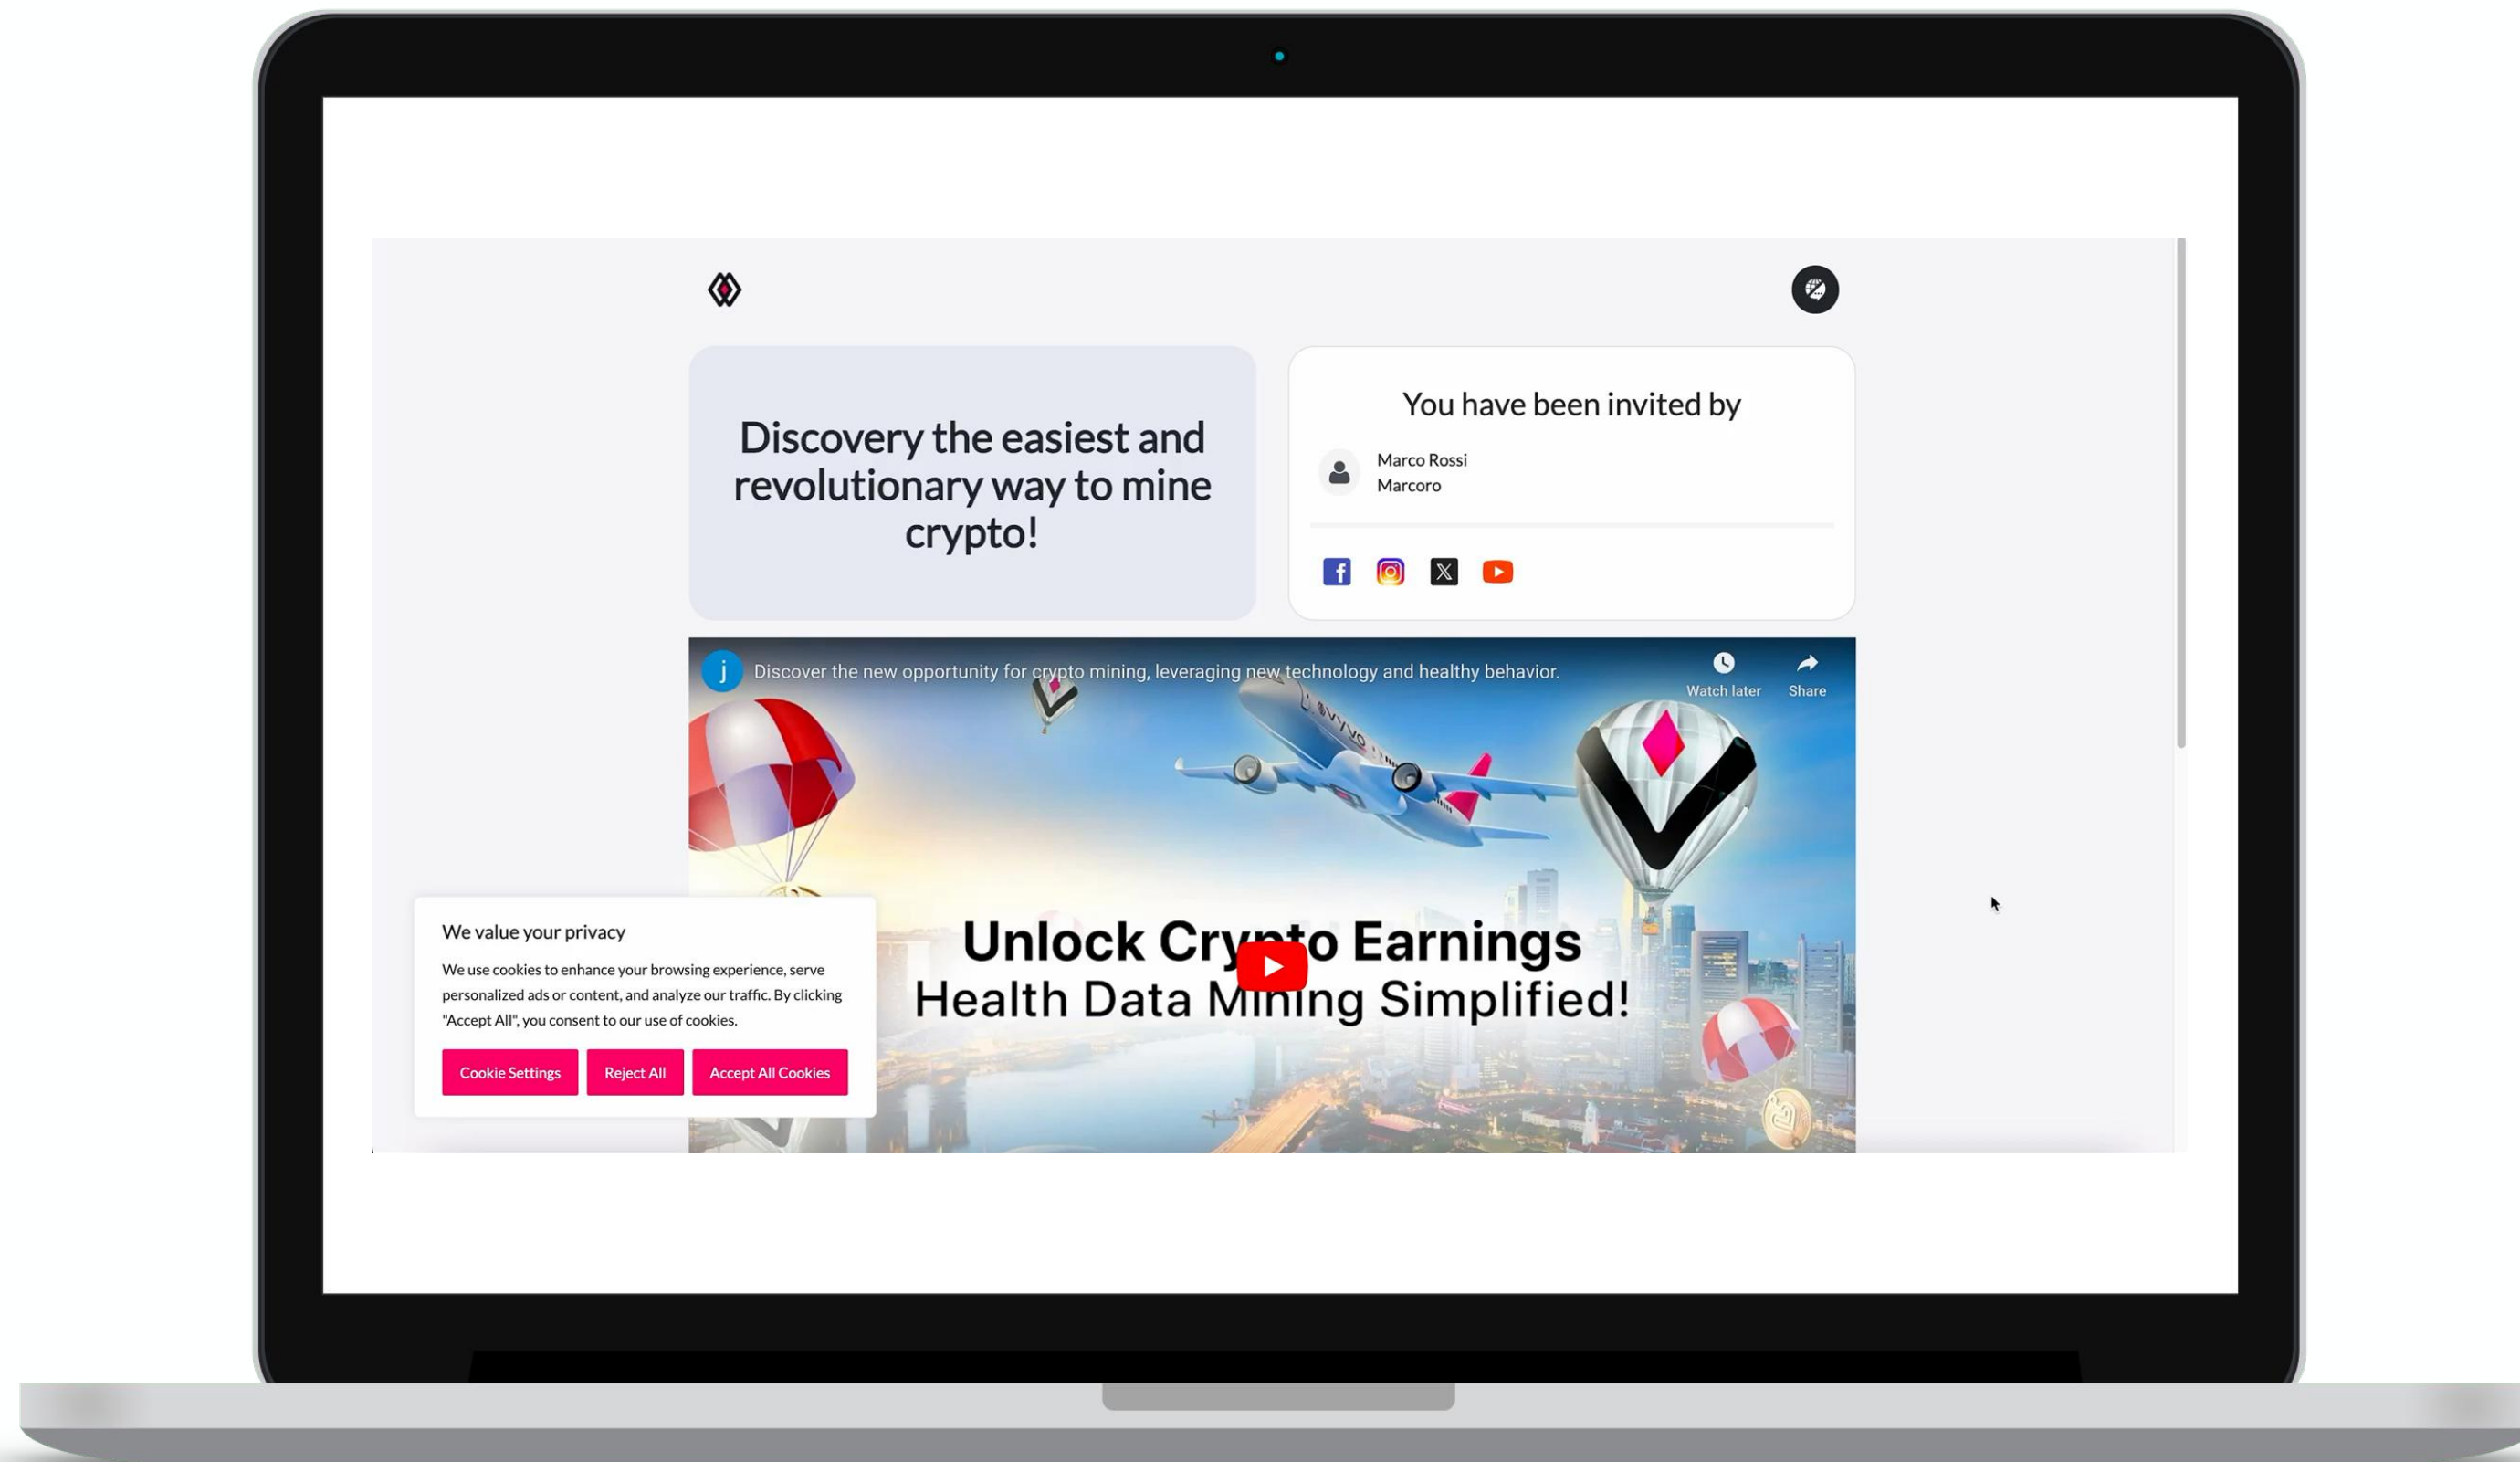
Discovery the easiest and revolutionary way to mine crypto!

You have been invited by

Marco Rossi
Marcoro

j Discover the new opportunity for crypto mining, leveraging new technology and healthy behavior.

Watch later

Share

Unlock Cry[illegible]o Earnings
Health Data M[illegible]ng Simplified!

We value your privacy

We use cookies to enhance your browsing experience, serve personalized ads or content, and analyze our traffic. By clicking "Accept All", you consent to our use of cookies.

Cookie Settings

Reject All

Accept All Cookies